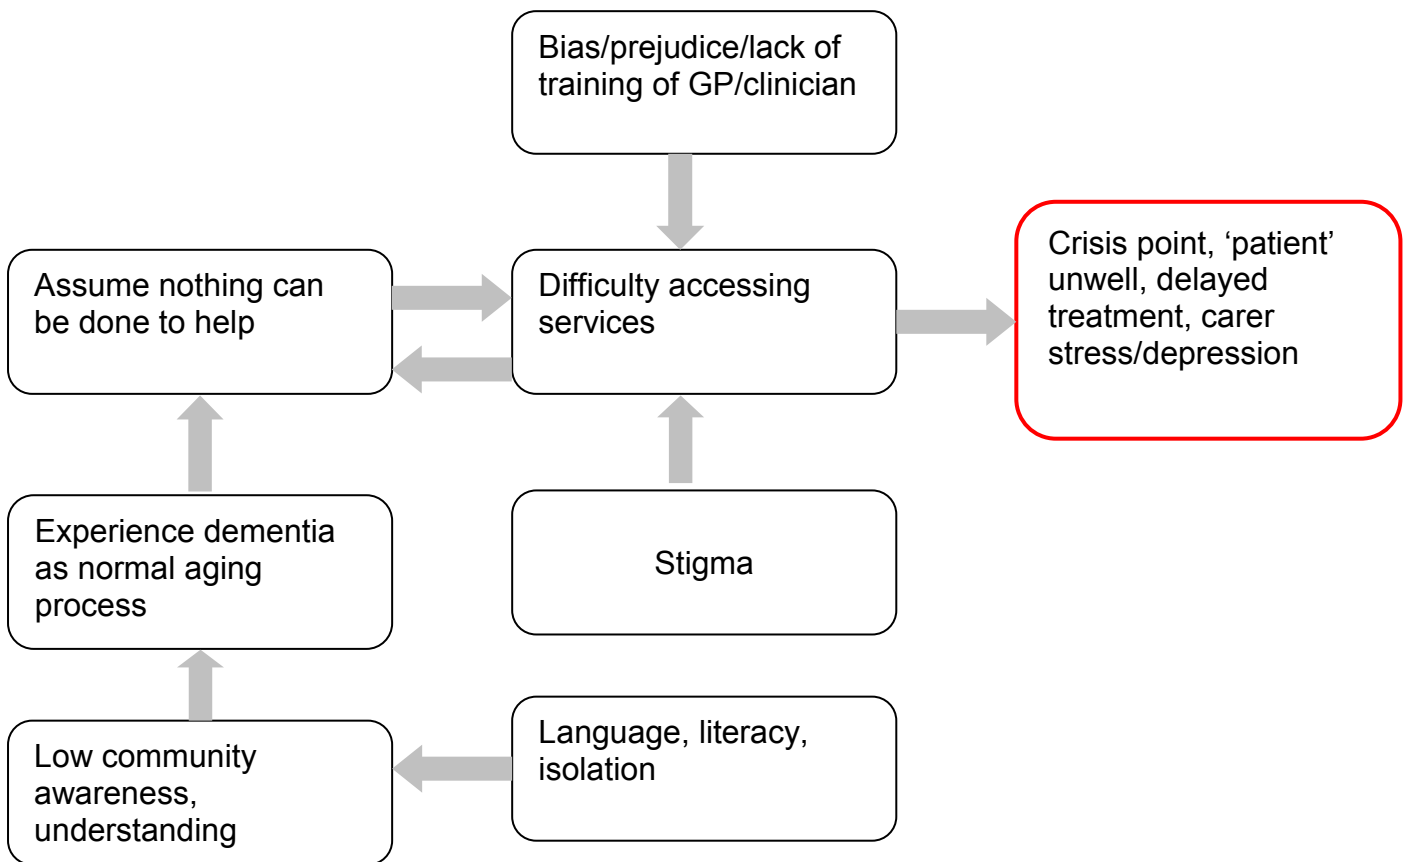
Bias/prejudice/lack of training of GP/clinician

Assume nothing can be done to help

Difficulty accessing services

Crisis point, ‘patient’ unwell, delayed treatment, carer stress/depression

Experience dementia as normal aging process

Stigma

Low community awareness, understanding

Language, literacy, isolation